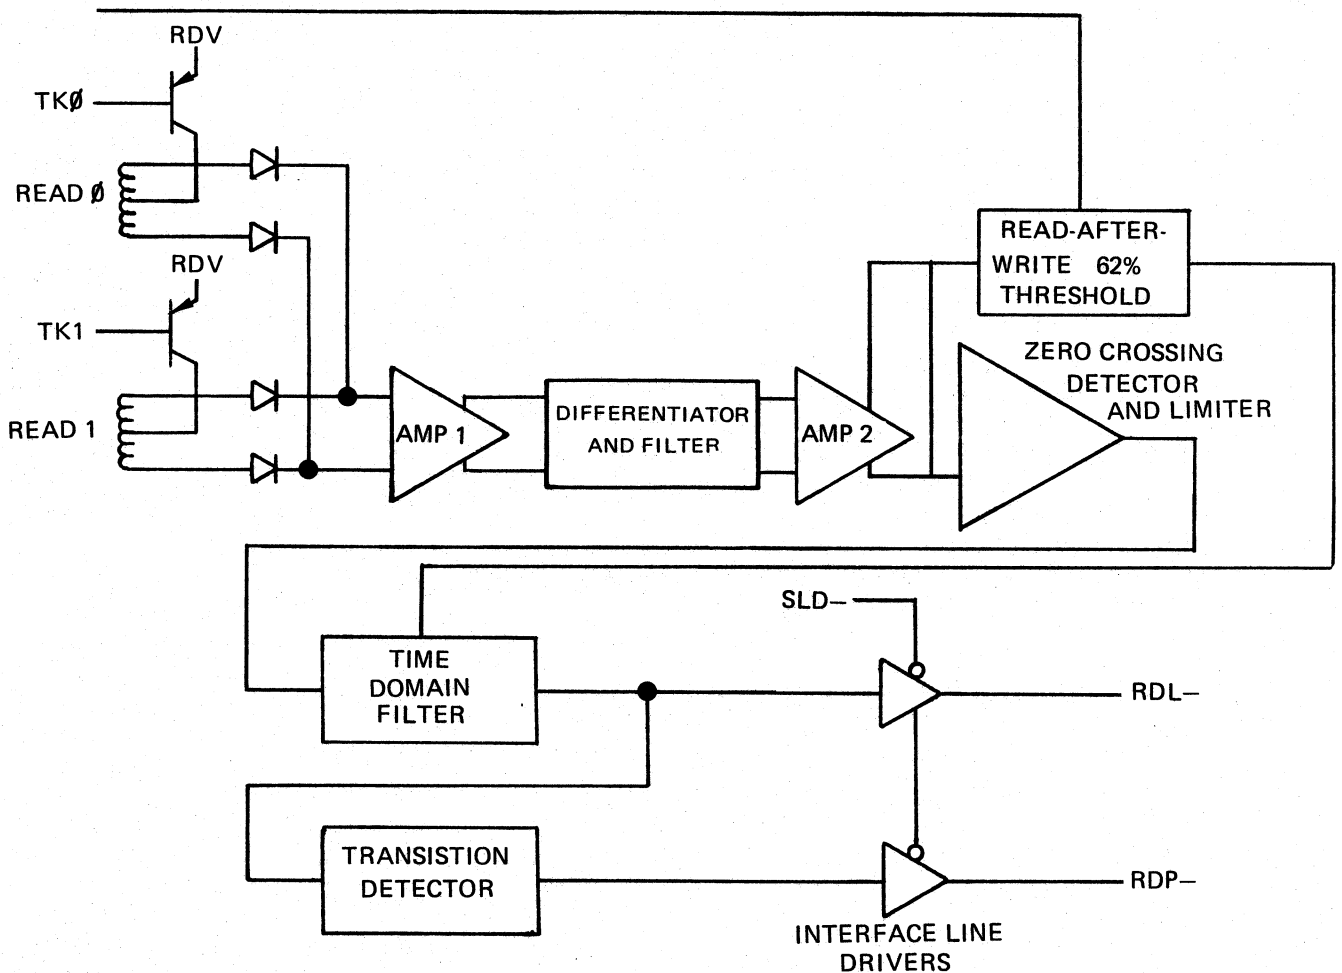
RDV

TKØ

READ Ø

RDV

TK1

READ 1

AMP 1

DIFFERENTIATOR AND FILTER

AMP 2

READ-AFTER-WRITE 62% THRESHOLD

ZERO CROSSING DETECTOR AND LIMITER

SLD–

TIME DOMAIN FILTER

RDL–

TRANSISTION DETECTOR

RDP–

INTERFACE LINE DRIVERS